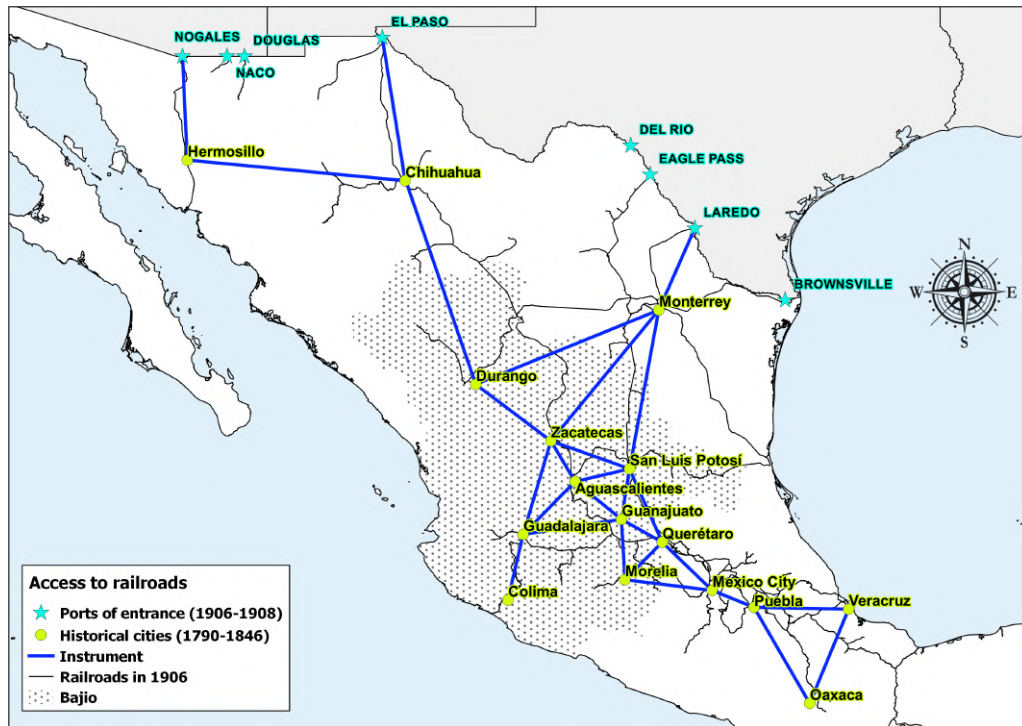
NOGALES
DOUGLAS
NACO
EL PASO
Hermosillo
Chihuahua
DEL RIO
EAGLE PASS
LAREDO
BROWNSVILLE
N
W
E
S
Monterrey
Durango
Zacatecas
San Luis Potosí
Aguascalientes
Guanajuato
Guadalajara
Querétaro
Morelia
México City
Puebla
Veracruz
Colima
Oaxaca

Access to railroads
Ports of entrance (1906-1908)
Historical cities (1790-1846)
Instrument
Railroads in 1906
Bajio